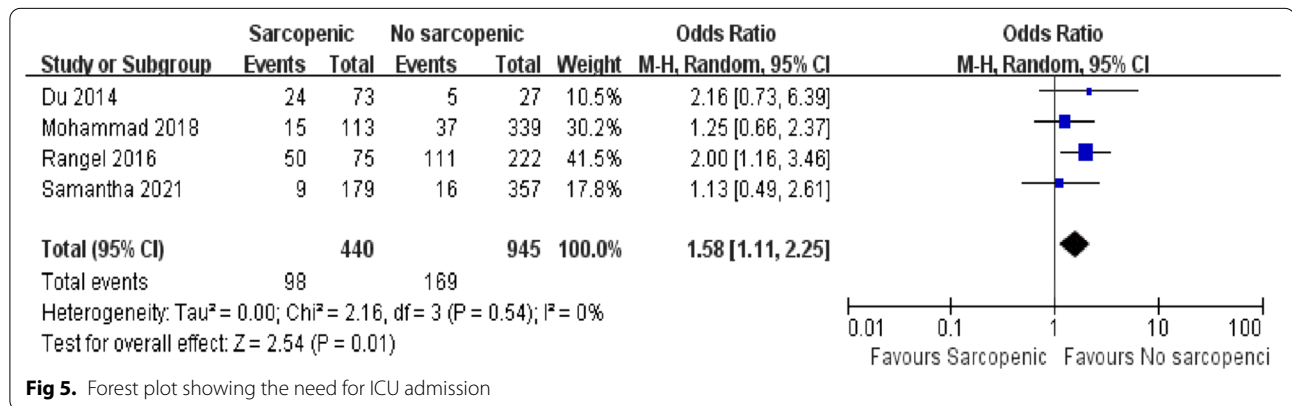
| | Sarcopenic | | No sarcopenic | | | Odds Ratio |
|---|---|---|---|---|---|---|
| Study or Subgroup | Events | Total | Events | Total | Weight | M-H, Random, 95% CI |
| Du 2014 | 24 | 73 | 5 | 27 | 10.5% | 2.16 [0.73, 6.39] |
| Mohammad 2018 | 15 | 113 | 37 | 339 | 30.2% | 1.25 [0.66, 2.37] |
| Rangel 2016 | 50 | 75 | 111 | 222 | 41.5% | 2.00 [1.16, 3.46] |
| Samantha 2021 | 9 | 179 | 16 | 357 | 17.8% | 1.13 [0.49, 2.61] |
| Total (95% CI) | | 440 | | 945 | 100.0% | 1.58 [1.11, 2.25] |
| Total events | 98 | | 169 | | | |

Heterogeneity: Tau² = 0.00; Chi² = 2.16, df = 3 (P = 0.54); I² = 0%
Test for overall effect: Z = 2.54 (P = 0.01)

Odds Ratio
M-H, Random, 95% CI

0.01 0.1 1 10 100
Favours Sarcopenic Favours No sarcopenci

**Fig 5.** Forest plot showing the need for ICU admission